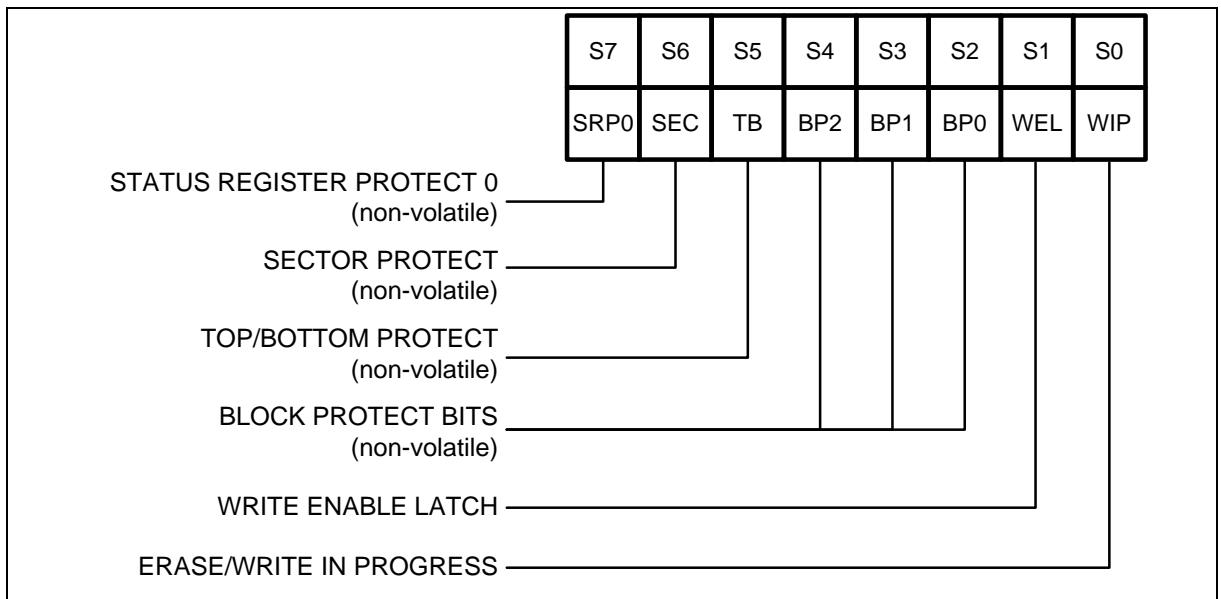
| S7 | S6 | S5 | S4 | S3 | S2 | S1 | S0 |
|---|---|---|---|---|---|---|---|
| SRP0 | SEC | TB | BP2 | BP1 | BP0 | WEL | WIP |

STATUS REGISTER PROTECT 0
(non-volatile)

SECTOR PROTECT
(non-volatile)

TOP/BOTTOM PROTECT
(non-volatile)

BLOCK PROTECT BITS
(non-volatile)

WRITE ENABLE LATCH

ERASE/WRITE IN PROGRESS